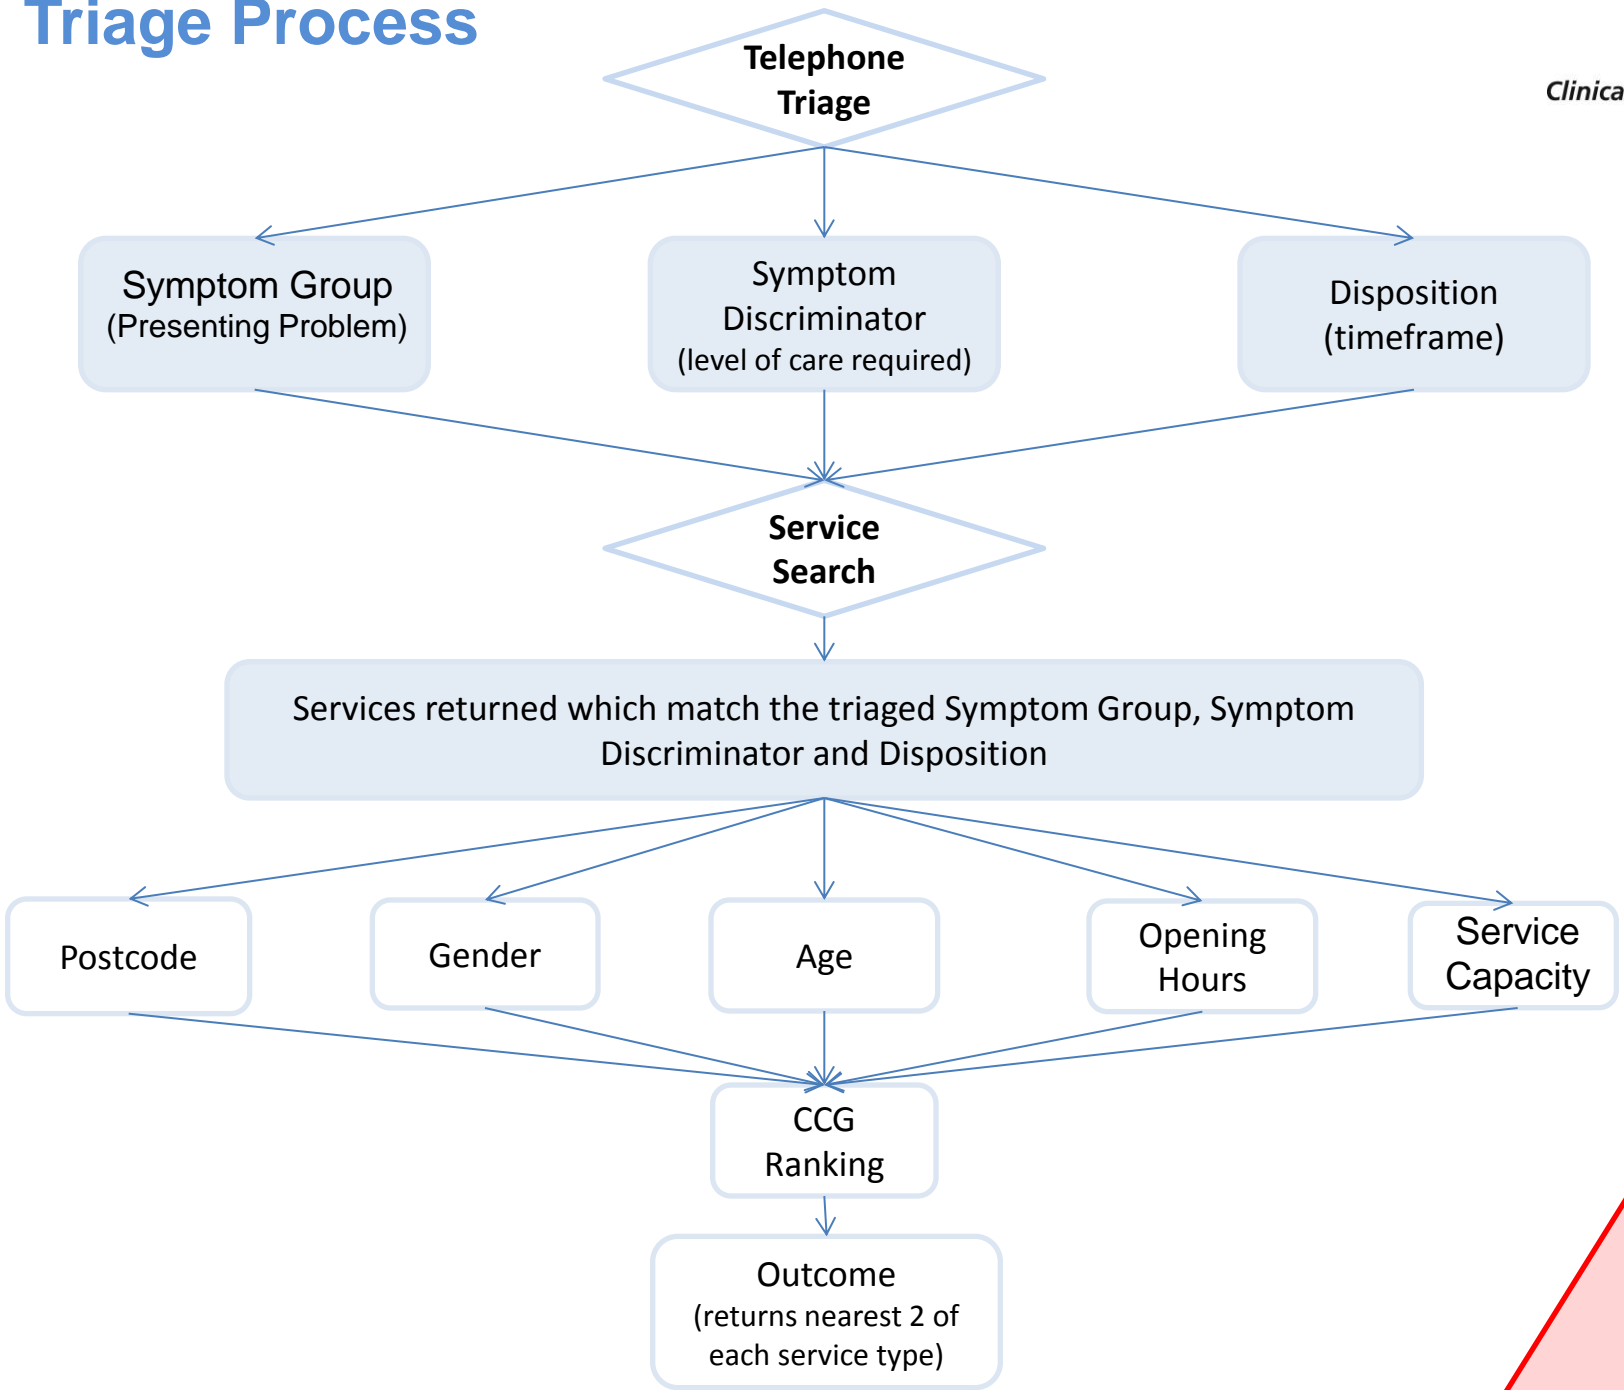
Triage Process

Clinica

Telephone Triage

Symptom Group
(Presenting Problem)

Symptom Discriminator
(level of care required)

Disposition
(timeframe)

Service Search

Services returned which match the triaged Symptom Group, Symptom Discriminator and Disposition

Postcode

Gender

Age

Opening Hours

Service Capacity

CCG Ranking

Outcome
(returns nearest 2 of each service type)